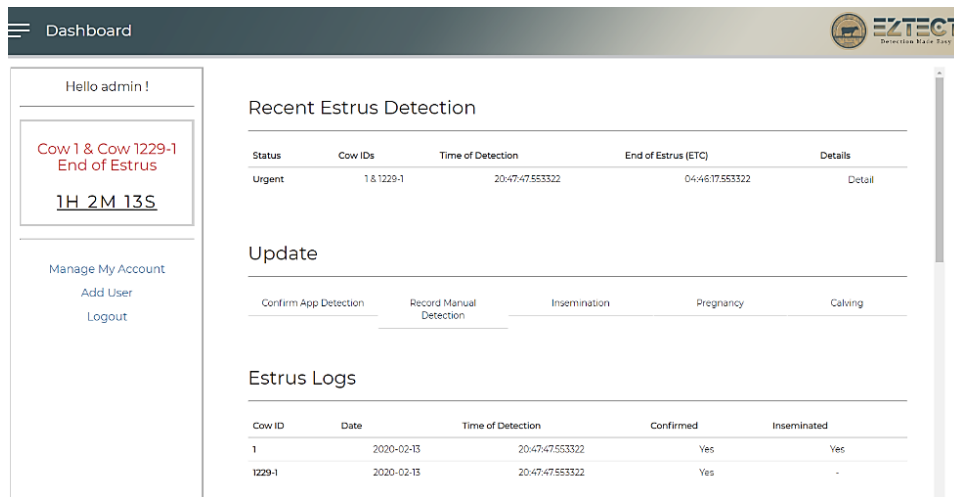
Dashboard

EZTECT
Detection Made Easy

Hello admin !

Cow 1 & Cow 1229-1 End of Estrus

1H 2M 13S

Manage My Account
Add User
Logout

Recent Estrus Detection

| Status | Cow IDs | Time of Detection | End of Estrus (ETC) | Details |
|---|---|---|---|---|
| Urgent | 1 & 1229-1 | 20:47:47.553322 | 04:46:17.553322 | Detail |

Update

Confirm App Detection | Record Manual Detection | Insemination | Pregnancy | Calving

Estrus Logs

| Cow ID | Date | Time of Detection | Confirmed | Inseminated |
|---|---|---|---|---|
| 1 | 2020-02-13 | 20:47:47.553322 | Yes | Yes |
| 1229-1 | 2020-02-13 | 20:47:47.553322 | Yes | - |